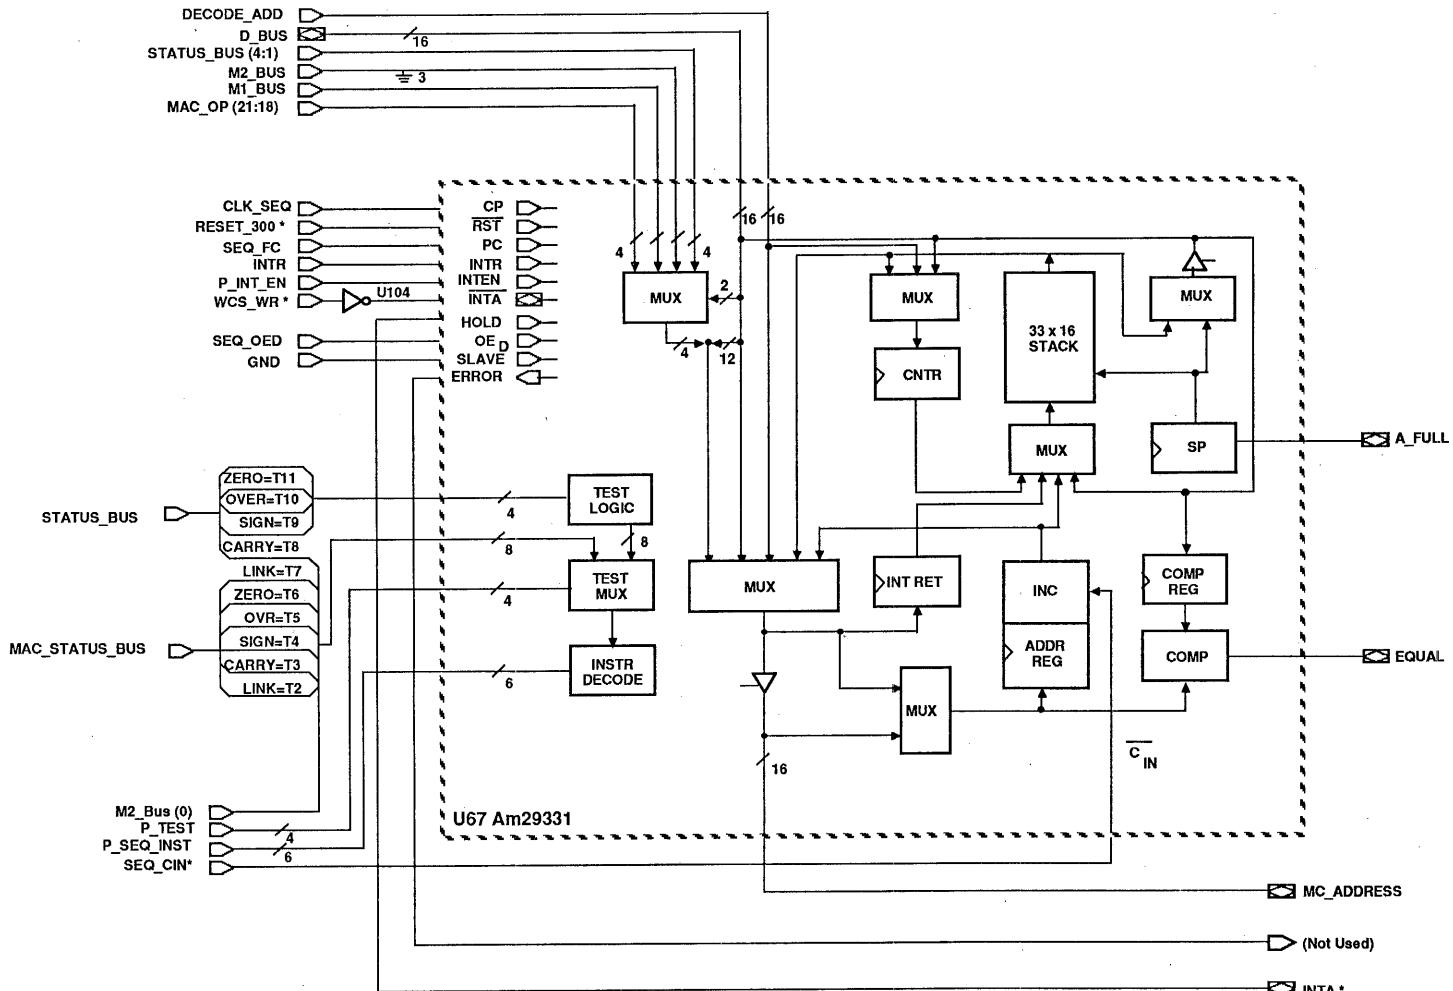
DECODE_ADD
D_BUS
16
STATUS_BUS (4:1)
M2_BUS
3
M1_BUS
MAC_OP (21:18)

CLK_SEQ
RESET_300 *
SEQ_FC
INTR
P_INT_EN
WCS_WR *
U104
SEQ_OED
GND

CP
$\overline{RST}$
PC
INTR
INTEN
$\overline{INTA}$
HOLD
$OE_D$
SLAVE
ERROR

4
4
MUX
2
4
12
16
16

MUX
CNTR
33 x 16 STACK
MUX
MUX
SP
A_FULL

ZERO=T11
OVER=T10
SIGN=T9
CARRY=T8
STATUS_BUS
4
TEST LOGIC
8
8
LINK=T7
ZERO=T6
OVR=T5
SIGN=T4
CARRY=T3
LINK=T2
MAC_STATUS_BUS
4
TEST MUX
6
INSTR DECODE

MUX
INT RET
INC
ADDR REG
COMP REG
COMP
EQUAL
MUX
16
$\overline{C}_{IN}$

U67 Am29331

M2_Bus (0)
P_TEST
4
P_SEQ_INST
6
SEQ_CIN*

MC_ADDRESS
(Not Used)
INTA *